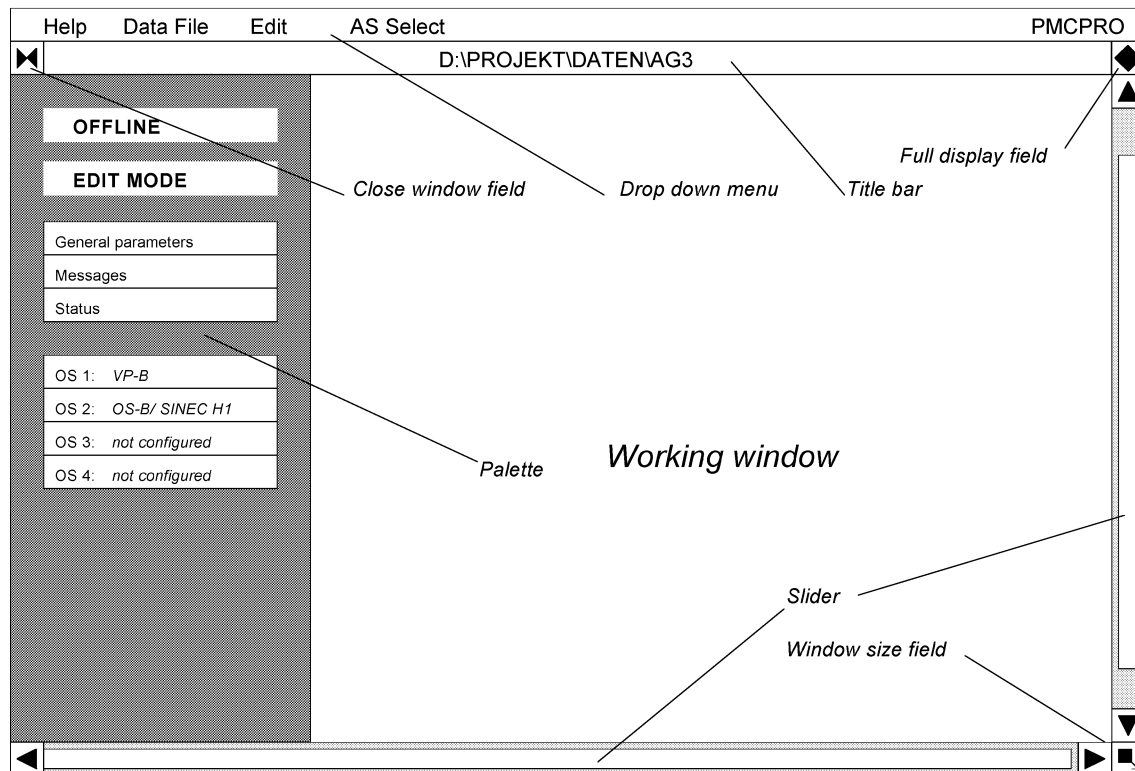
Help Data File Edit AS Select PMCPRO

D:\PROJEKT\DATEN\AG3

OFFLINE

EDIT MODE

General parameters
Messages
Status

OS 1: VP-B
OS 2: OS-B/ SINEC H1
OS 3: not configured
OS 4: not configured

Full display field

Close window field

Drop down menu

Title bar

Palette

Working window

Slider

Window size field